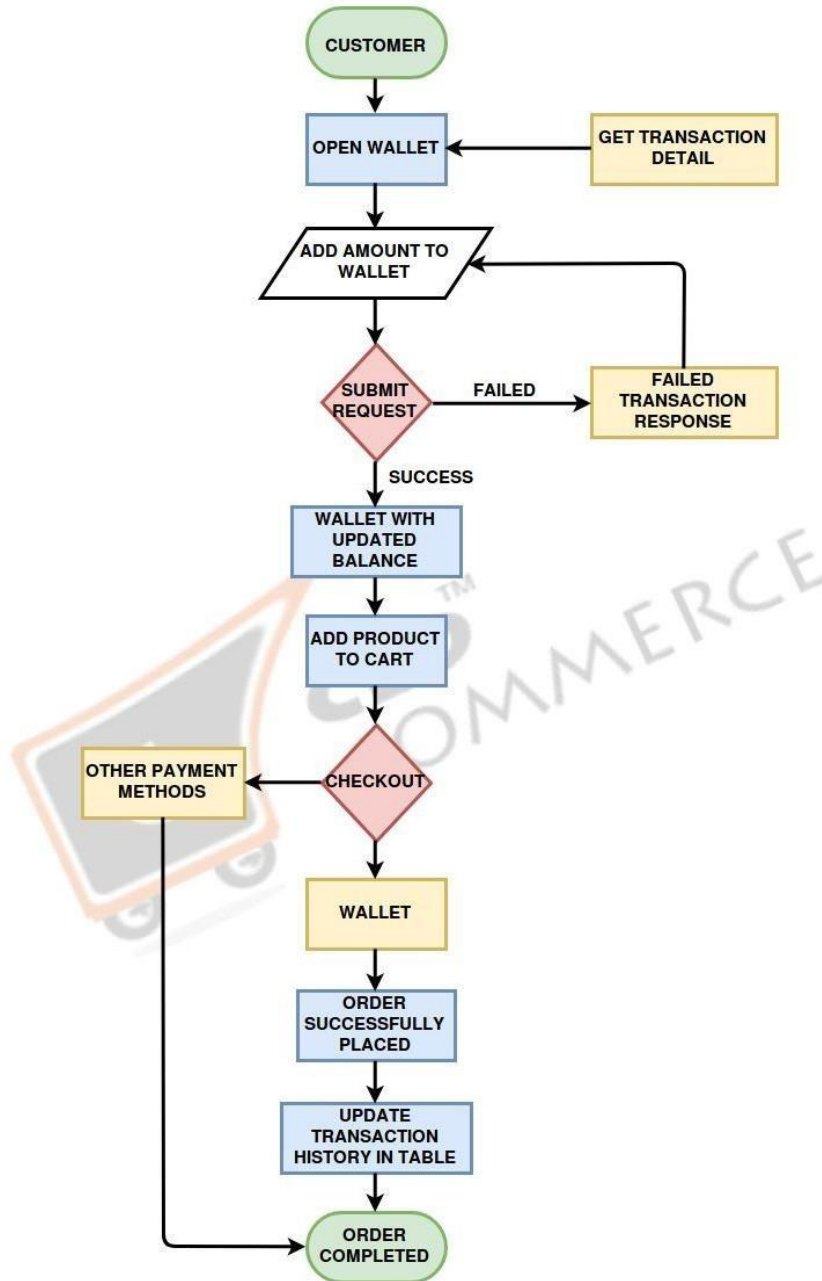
CUSTOMER

OPEN WALLET

GET TRANSACTION DETAIL

ADD AMOUNT TO WALLET

SUBMIT REQUEST

FAILED

FAILED TRANSACTION RESPONSE

SUCCESS

WALLET WITH UPDATED BALANCE

ADD PRODUCT TO CART

OTHER PAYMENT METHODS

CHECKOUT

WALLET

ORDER SUCCESSFULLY PLACED

UPDATE TRANSACTION HISTORY IN TABLE

ORDER COMPLETED

TM
COMMERCE